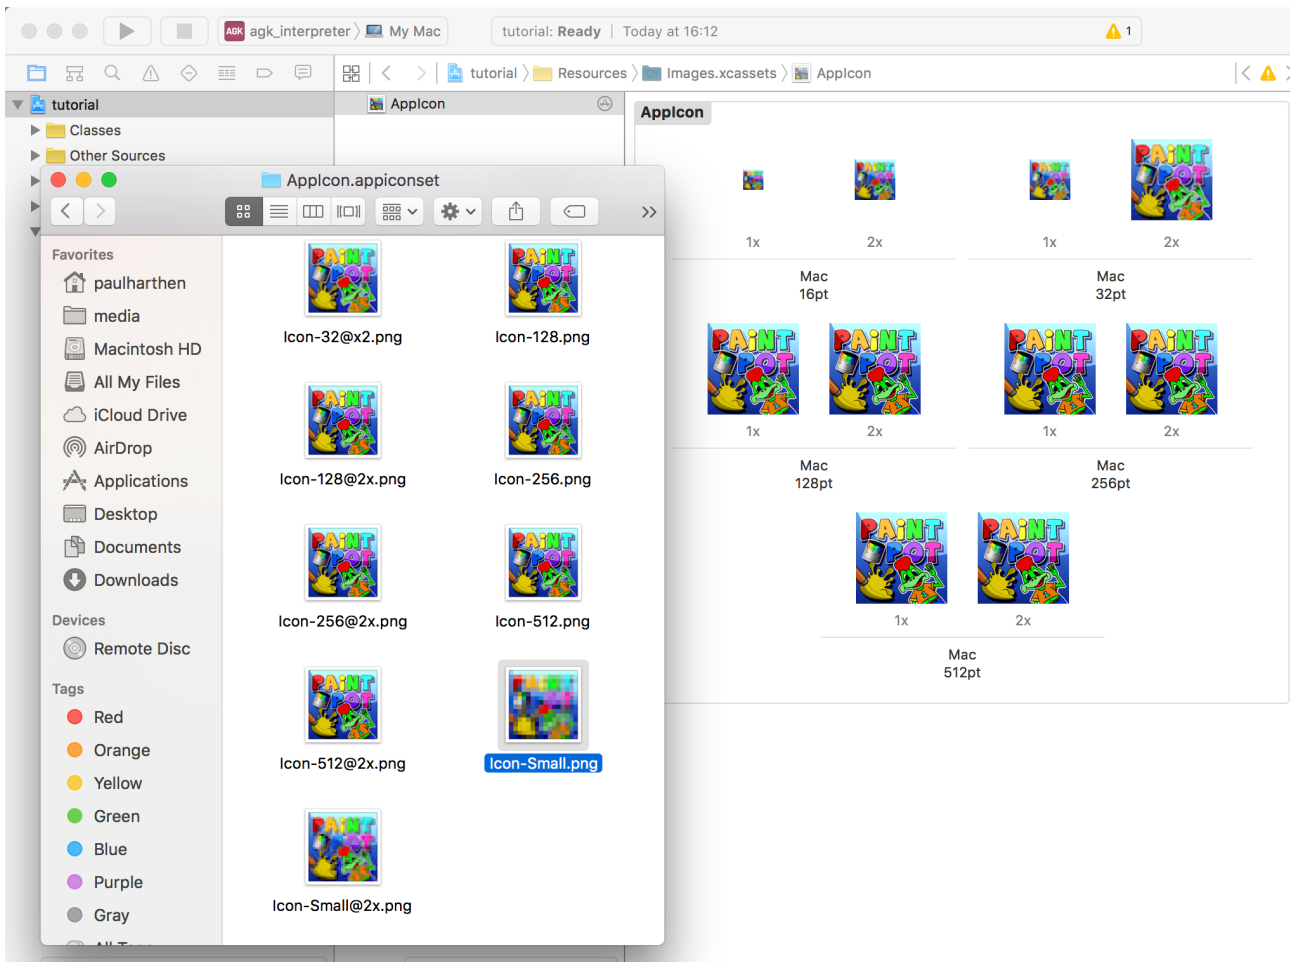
agk_interpreter 〉 My Mac

tutorial: Ready | Today at 16:12

1

tutorial 〉 Resources 〉 Images.xcassets 〉 AppIcon

tutorial
Classes
Other Sources

AppIcon

AppIcon.appiconset

Favorites
paulharthen
media
Macintosh HD
All My Files
iCloud Drive
AirDrop
Applications
Desktop
Documents
Downloads

Devices
Remote Disc

Tags
Red
Orange
Yellow
Green
Blue
Purple
Gray

Icon-32@x2.png
Icon-128.png
Icon-128@2x.png
Icon-256.png
Icon-256@2x.png
Icon-512.png
Icon-512@2x.png
Icon-Small.png
Icon-Small@2x.png

AppIcon

1x 2x
Mac
16pt

1x 2x
Mac
32pt

1x 2x
Mac
128pt

1x 2x
Mac
256pt

1x 2x
Mac
512pt